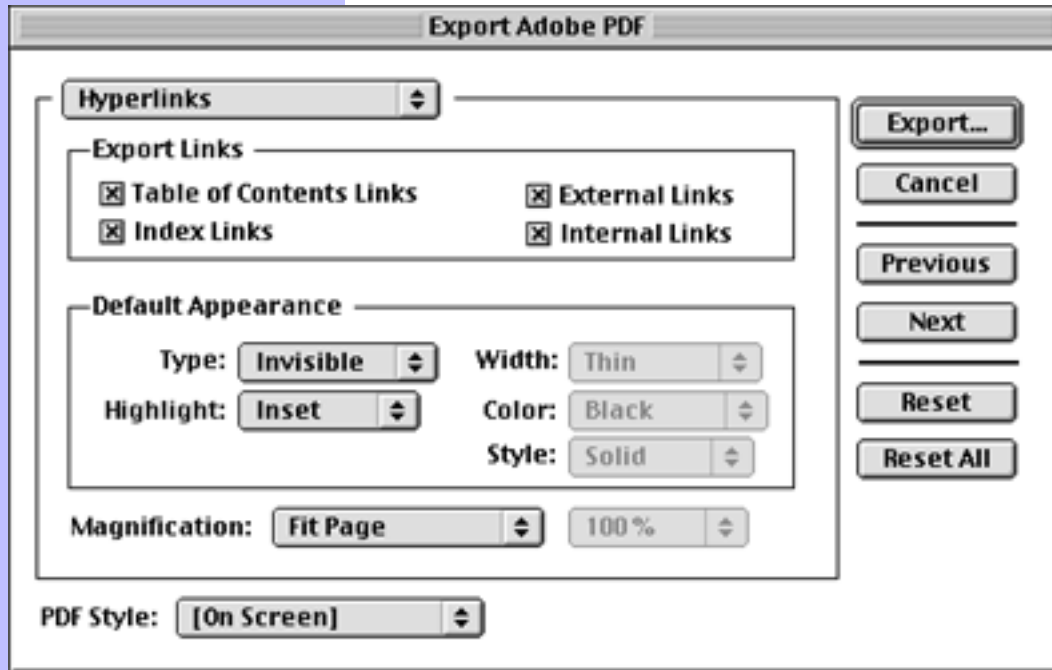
Export Adobe PDF

Hyperlinks

Export Links

☒ Table of Contents Links
☒ External Links
☒ Index Links
☒ Internal Links

Default Appearance

Type: Invisible
Width: Thin
Highlight: Inset
Color: Black
Style: Solid

Magnification: Fit Page
100 %

PDF Style: [On Screen]

Export...
Cancel
Previous
Next
Reset
Reset All